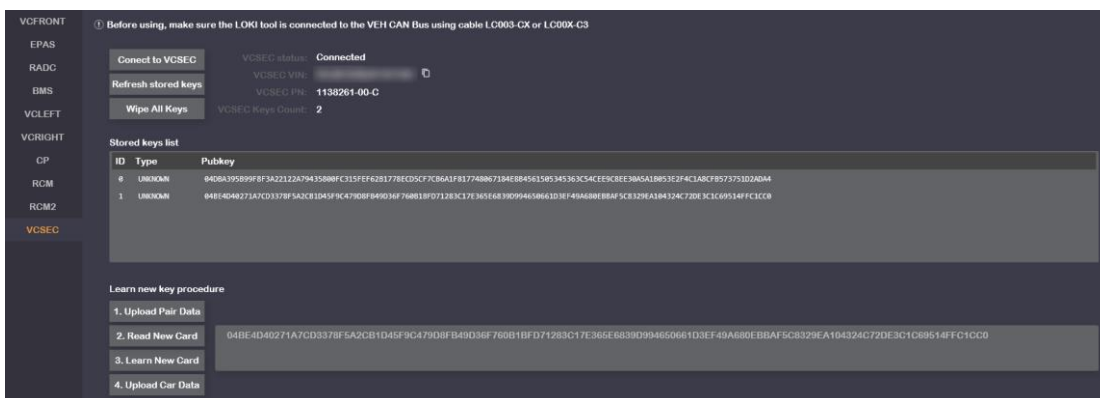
VCFRONT
EPAS
RADC
BMS
VCLEFT
VCRIGHT
CP
RCM
RCM2
VCSEC

ⓘ Before using, make sure the LOKI tool is connected to the VEH CAN Bus using cable LC003-CX or LC00X-C3

Conect to VCSEC
Refresh stored keys
Wipe All Keys

VCSEC status: Connected
VCSEC VIN: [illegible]
VCSEC PN: 1138261-00-C
VCSEC Keys Count: 2

Stored keys list

| ID | Type | Pubkey |
|---|---|---|
| 0 | UNKNOWN | 04D8A395B99F8F3A22122A79435800FC315FEF6281778ECD5CF7C86A1F817748067184E884561505345363C54CEE9C8EE30A5A18053E2F4C1ABCF8573751D2ADA4 |
| 1 | UNKNOWN | 04BE4D40271A7CD3378F5A2CB1D45F9C479D8FB49D36F760B1BFD71283C17E365E6839D994650661D3EF49A680EBBAF5C8329EA104324C72DE3C1C69514FFC1CC0 |

Learn new key procedure
1. Upload Pair Data
2. Read New Card
3. Learn New Card
4. Upload Car Data

04BE4D40271A7CD3378F5A2CB1D45F9C479D8FB49D36F760B1BFD71283C17E365E6839D994650661D3EF49A680EBBAF5C8329EA104324C72DE3C1C69514FFC1CC0